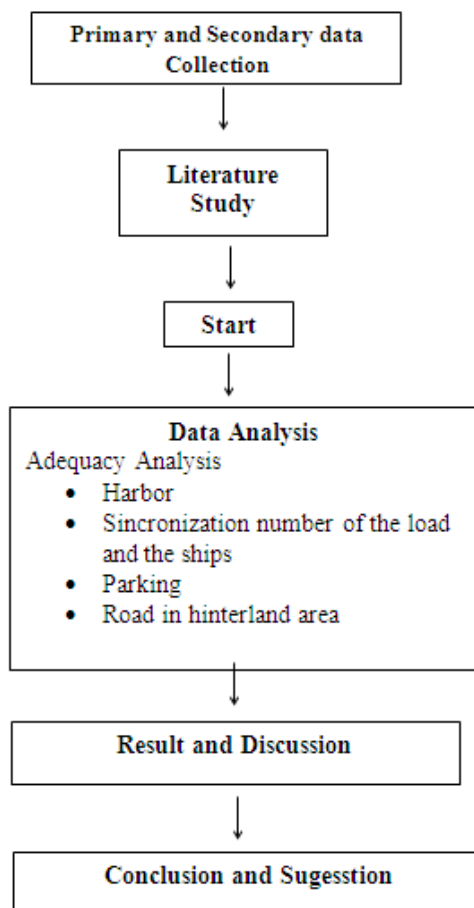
Primary and Secondary data Collection

Literature Study

Start

Data Analysis

Adequacy Analysis

- Harbor
- Sincronization number of the load and the ships
- Parking
- Road in hinterland area

Result and Discussion

Conclusion and Sugesstion